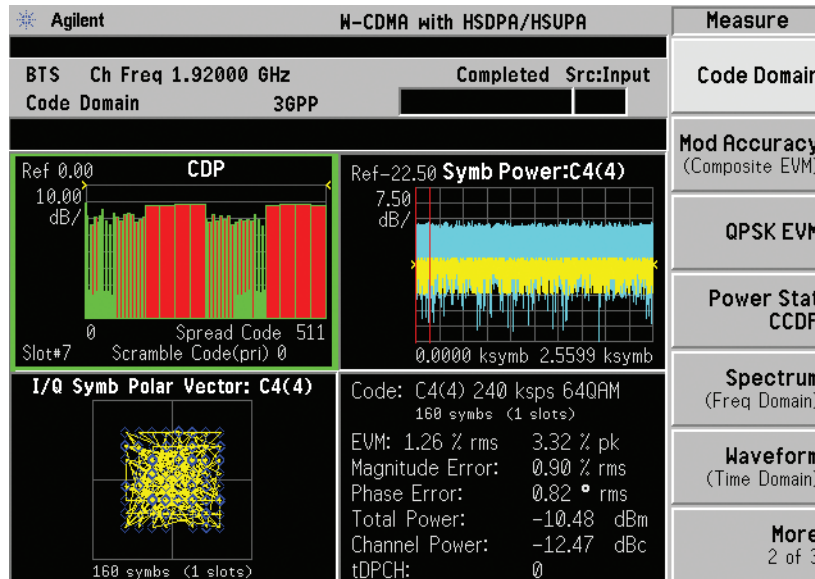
Agilent W-CDMA with HSDPA/HSUPA

BTS Ch Freq 1.92000 GHz Completed Src:Input
Code Domain 3GPP

Ref 0.00 CDP
10.00
dB/
0 Spread Code 511
Slot#7 Scramble Code(pri) 0

Ref-22.50 Symb Power:C4(4)
7.50
dB/
0.0000 ksymb 2.5599 ksymb

I/Q Symb Polar Vector: C4(4)
160 symbs (1 slots)

Code: C4(4) 240 ksps 64QAM
160 symbs (1 slots)
EVM: 1.26 % rms 3.32 % pk
Magnitude Error: 0.90 % rms
Phase Error: 0.82 ° rms
Total Power: -10.48 dBm
Channel Power: -12.47 dBc
tDPCH: 0

Measure
Code Domain
Mod Accuracy (Composite EVM)
QPSK EVM
Power Stat CCDF
Spectrum (Freq Domain)
Waveform (Time Domain)
More 2 of 3